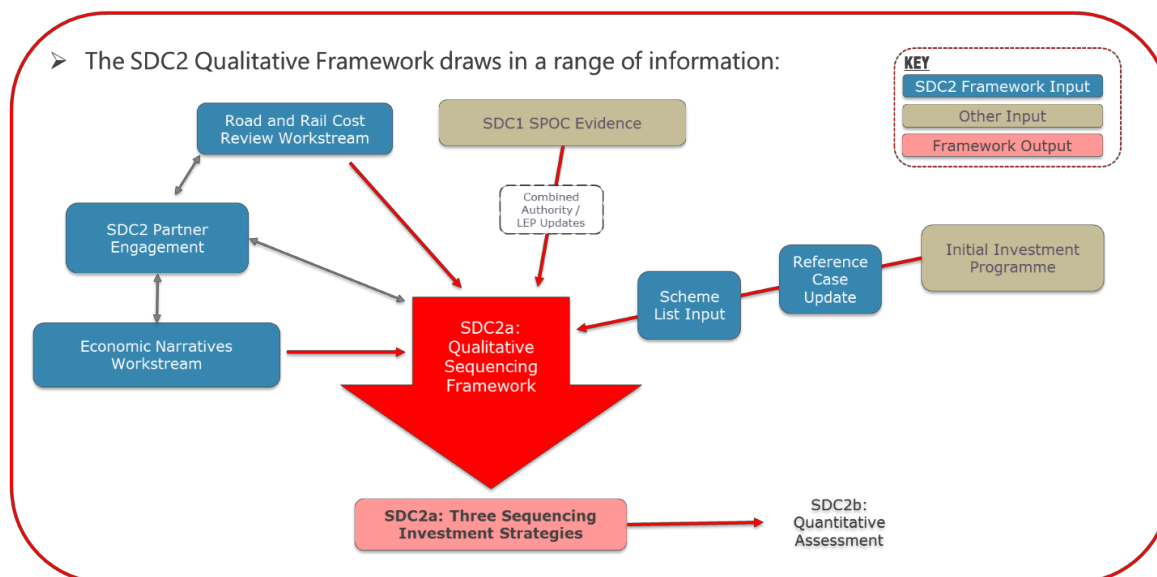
➢ The SDC2 Qualitative Framework draws in a range of information:

KEY
SDC2 Framework Input
Other Input
Framework Output

Road and Rail Cost Review Workstream

SDC1 SPOC Evidence

Combined Authority / LEP Updates

SDC2 Partner Engagement

Initial Investment Programme

Reference Case Update

Scheme List Input

Economic Narratives Workstream

SDC2a: Qualitative Sequencing Framework

SDC2a: Three Sequencing Investment Strategies

SDC2b: Quantitative Assessment